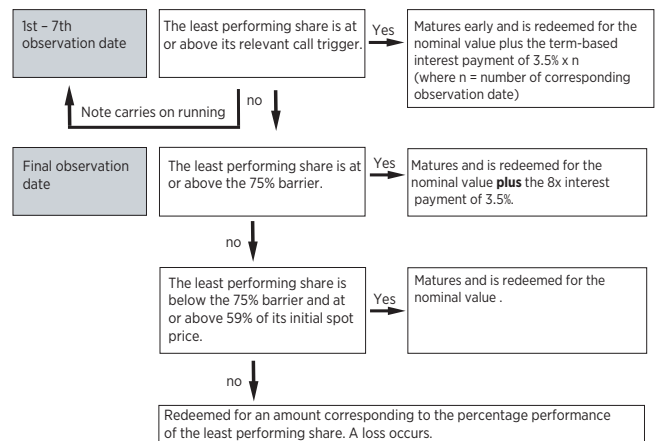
1st – 7th observation date

The least performing share is at or above its relevant call trigger.

Yes

Matures early and is redeemed for the nominal value plus the term-based interest payment of 3.5% x n (where n = number of corresponding observation date)

no

Note carries on running

Final observation date

The least performing share is at or above the 75% barrier.

Yes

Matures and is redeemed for the nominal value **plus** the 8x interest payment of 3.5%.

no

The least performing share is below the 75% barrier and at or above 59% of its initial spot price.

Yes

Matures and is redeemed for the nominal value .

no

Redeemed for an amount corresponding to the percentage performance of the least performing share. A loss occurs.